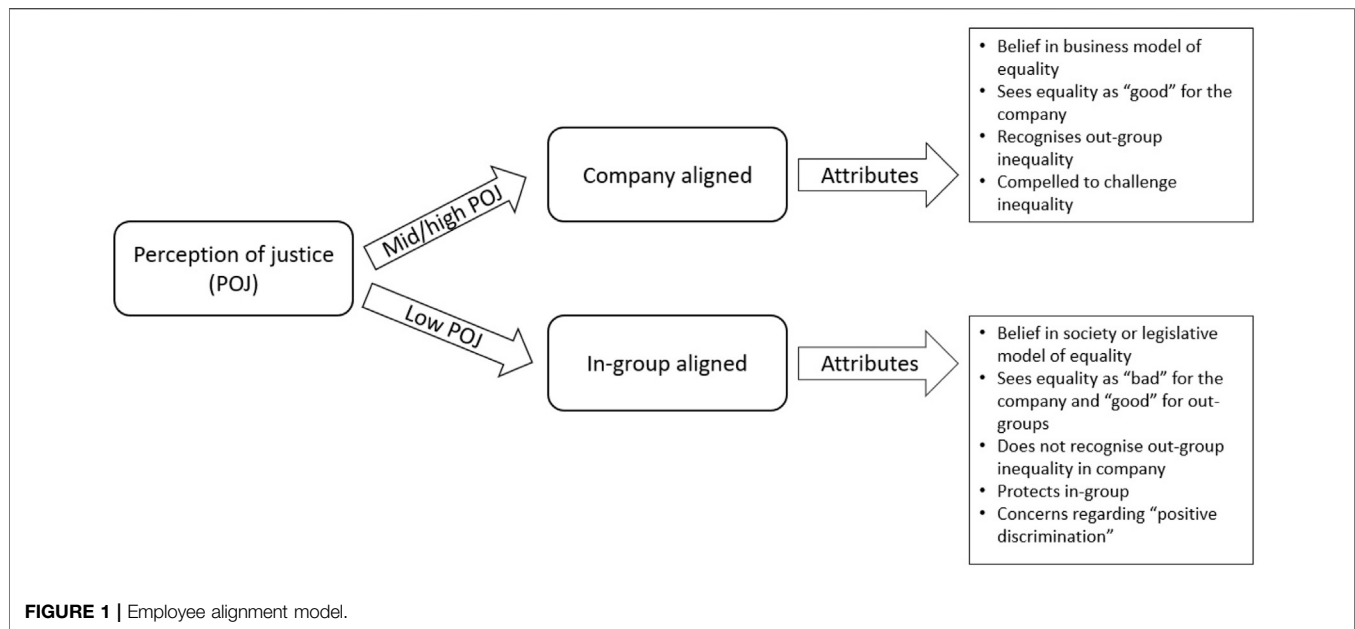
Perception of justice (POJ)

Mid/high POJ

Low POJ

Company aligned

Attributes

• Belief in business model of equality
• Sees equality as "good" for the company
• Recognises out-group inequality
• Compelled to challenge inequality

In-group aligned

Attributes

• Belief in society or legislative model of equality
• Sees equality as "bad" for the company and "good" for out-groups
• Does not recognise out-group inequality in company
• Protects in-group
• Concerns regarding "positive discrimination"

FIGURE 1 | Employee alignment model.